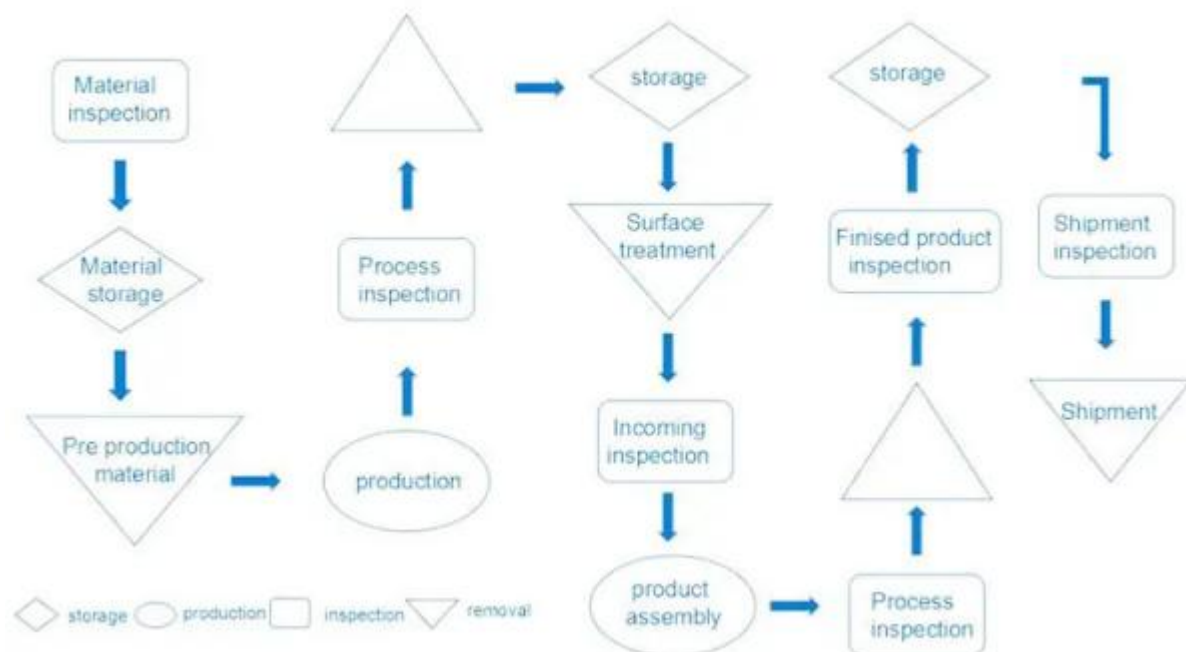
Material inspection

Material storage

Pre production material

production

Process inspection

storage

Surface treatment

Incoming inspection

product assembly

Process inspection

Finised product inspection

storage

Shipment inspection

Shipment

storage production inspection removal